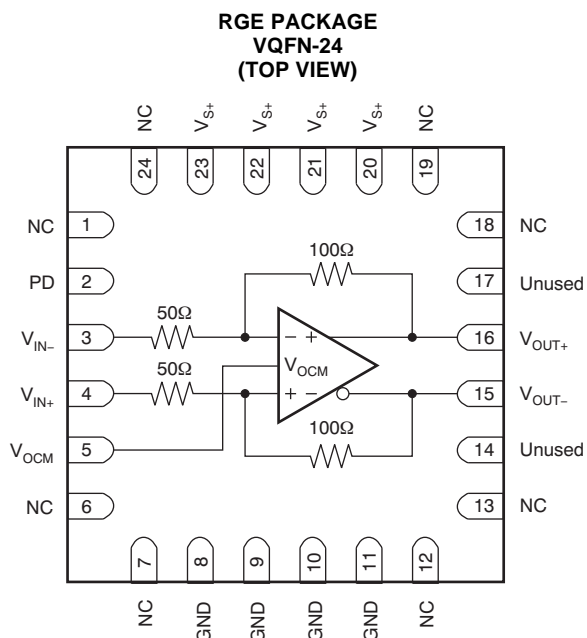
RGE PACKAGE
VQFN-24
(TOP VIEW)

NC
$V_{S+}$
$V_{S+}$
$V_{S+}$
$V_{S+}$
NC

24
23
22
21
20
19

NC 1
PD 2
$V_{IN-}$ 3
$V_{IN+}$ 4
$V_{OCM}$ 5
NC 6

18 NC
17 Unused
16 $V_{OUT+}$
15 $V_{OUT-}$
14 Unused
13 NC

100Ω
50Ω
50Ω
− +
$V_{OCM}$
+ −
100Ω

7
8
9
10
11
12

NC
GND
GND
GND
GND
NC